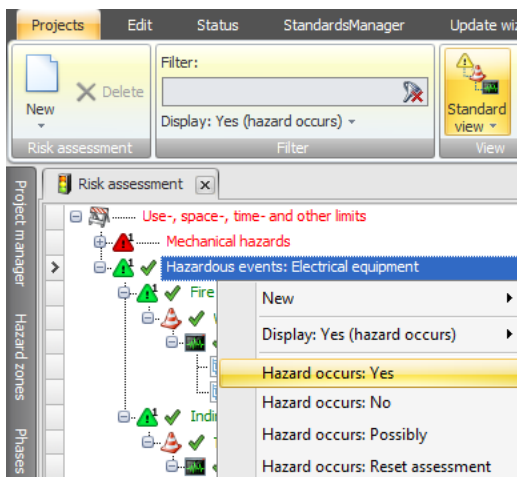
Projects Edit Status StandardsManager Update wiz

New Delete

Risk assessment

Filter:

Display: Yes (hazard occurs)

Filter

Standard view

View

Project manager

Hazard zones

Phases

Risk assessment

Use-, space-, time- and other limits

Mechanical hazards

Hazardous events: Electrical equipment

Fire

Indi

New

Display: Yes (hazard occurs)

Hazard occurs: Yes

Hazard occurs: No

Hazard occurs: Possibly

Hazard occurs: Reset assessment